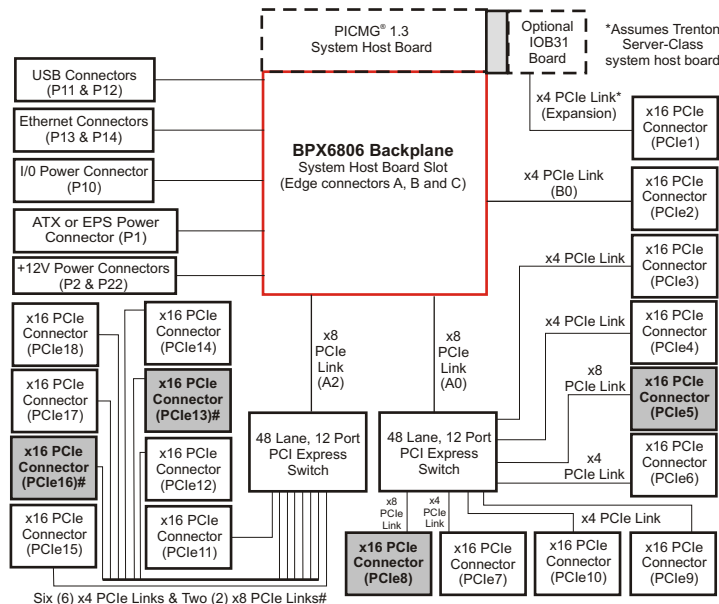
PICMG® 1.3
System Host Board

Optional
IOB31
Board

*Assumes Trenton
Server-Class
system host board

USB Connectors
(P11 & P12)

Ethernet Connectors
(P13 & P14)

I/0 Power Connector
(P10)

ATX or EPS Power
Connector (P1)

+12V Power Connectors
(P2 & P22)

BPX6806 Backplane
System Host Board Slot
(Edge connectors A, B and C)

x4 PCIe Link*
(Expansion)

x16 PCIe
Connector
(PCIe1)

x4 PCIe Link
(B0)

x16 PCIe
Connector
(PCIe2)

x4 PCIe Link

x16 PCIe
Connector
(PCIe3)

x4 PCIe Link

x16 PCIe
Connector
(PCIe4)

x8
PCIe Link

x16 PCIe
Connector
(PCIe5)

x4
PCIe Link

x16 PCIe
Connector
(PCIe6)

x16 PCIe
Connector
(PCIe18)

x16 PCIe
Connector
(PCIe14)

x16 PCIe
Connector
(PCIe17)

x16 PCIe
Connector
(PCIe13)#

x16 PCIe
Connector
(PCIe16)#

x16 PCIe
Connector
(PCIe12)

x16 PCIe
Connector
(PCIe15)

x16 PCIe
Connector
(PCIe11)

x8
PCIe
Link
(A2)

x8
PCIe
Link
(A0)

48 Lane, 12 Port
PCI Express
Switch

48 Lane, 12 Port
PCI Express
Switch

x8
PCIe
Link

x4
PCIe
Link

x4 PCIe Link

x16 PCIe
Connector
(PCIe8)

x16 PCIe
Connector
(PCIe7)

x16 PCIe
Connector
(PCIe10)

x16 PCIe
Connector
(PCIe9)

Six (6) x4 PCIe Links & Two (2) x8 PCIe Links#